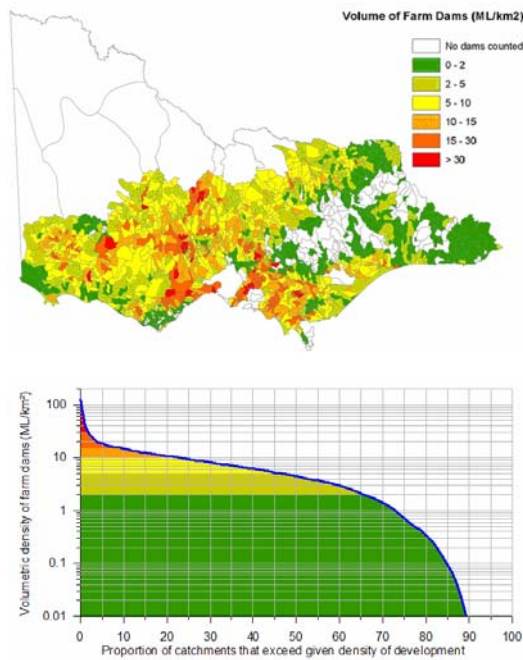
Volume of Farm Dams (ML/km2)

No dams counted
0 - 2
2 - 5
5 - 10
10 - 15
15 - 30
> 30

Volumetric density of farm dams (ML/km$^2$)

100
10
1
0.1
0.01

0 10 20 30 40 50 60 70 80 90 100

Proportion of catchments that exceed given density of development